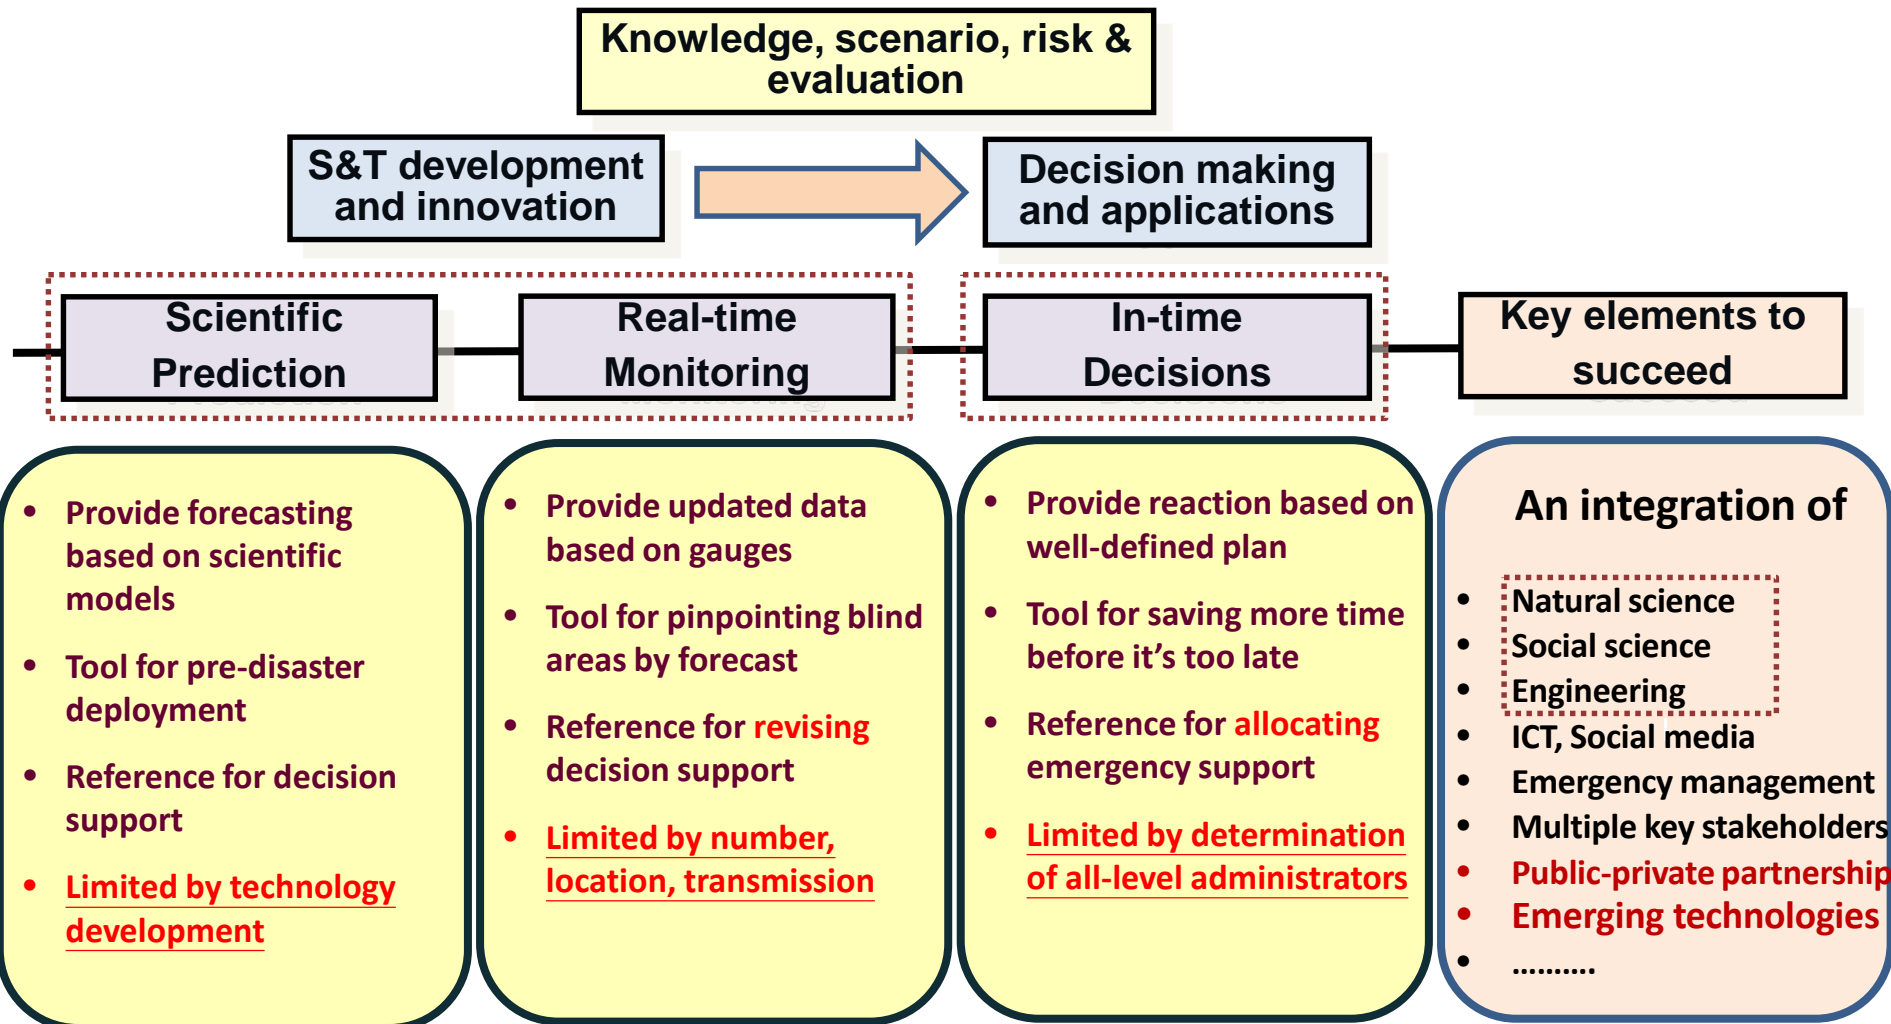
Knowledge, scenario, risk & evaluation

S&T development and innovation

Decision making and applications

Scientific Prediction

Real-time Monitoring

In-time Decisions

Key elements to succeed

- Provide forecasting based on scientific models
- Tool for pre-disaster deployment
- Reference for decision support
- Limited by technology development

- Provide updated data based on gauges
- Tool for pinpointing blind areas by forecast
- Reference for revising decision support
- Limited by number, location, transmission

- Provide reaction based on well-defined plan
- Tool for saving more time before it's too late
- Reference for allocating emergency support
- Limited by determination of all-level administrators

An integration of

- Natural science
- Social science
- Engineering
- ICT, Social media
- Emergency management
- Multiple key stakeholders
- Public-private partnership
- Emerging technologies
- ..........